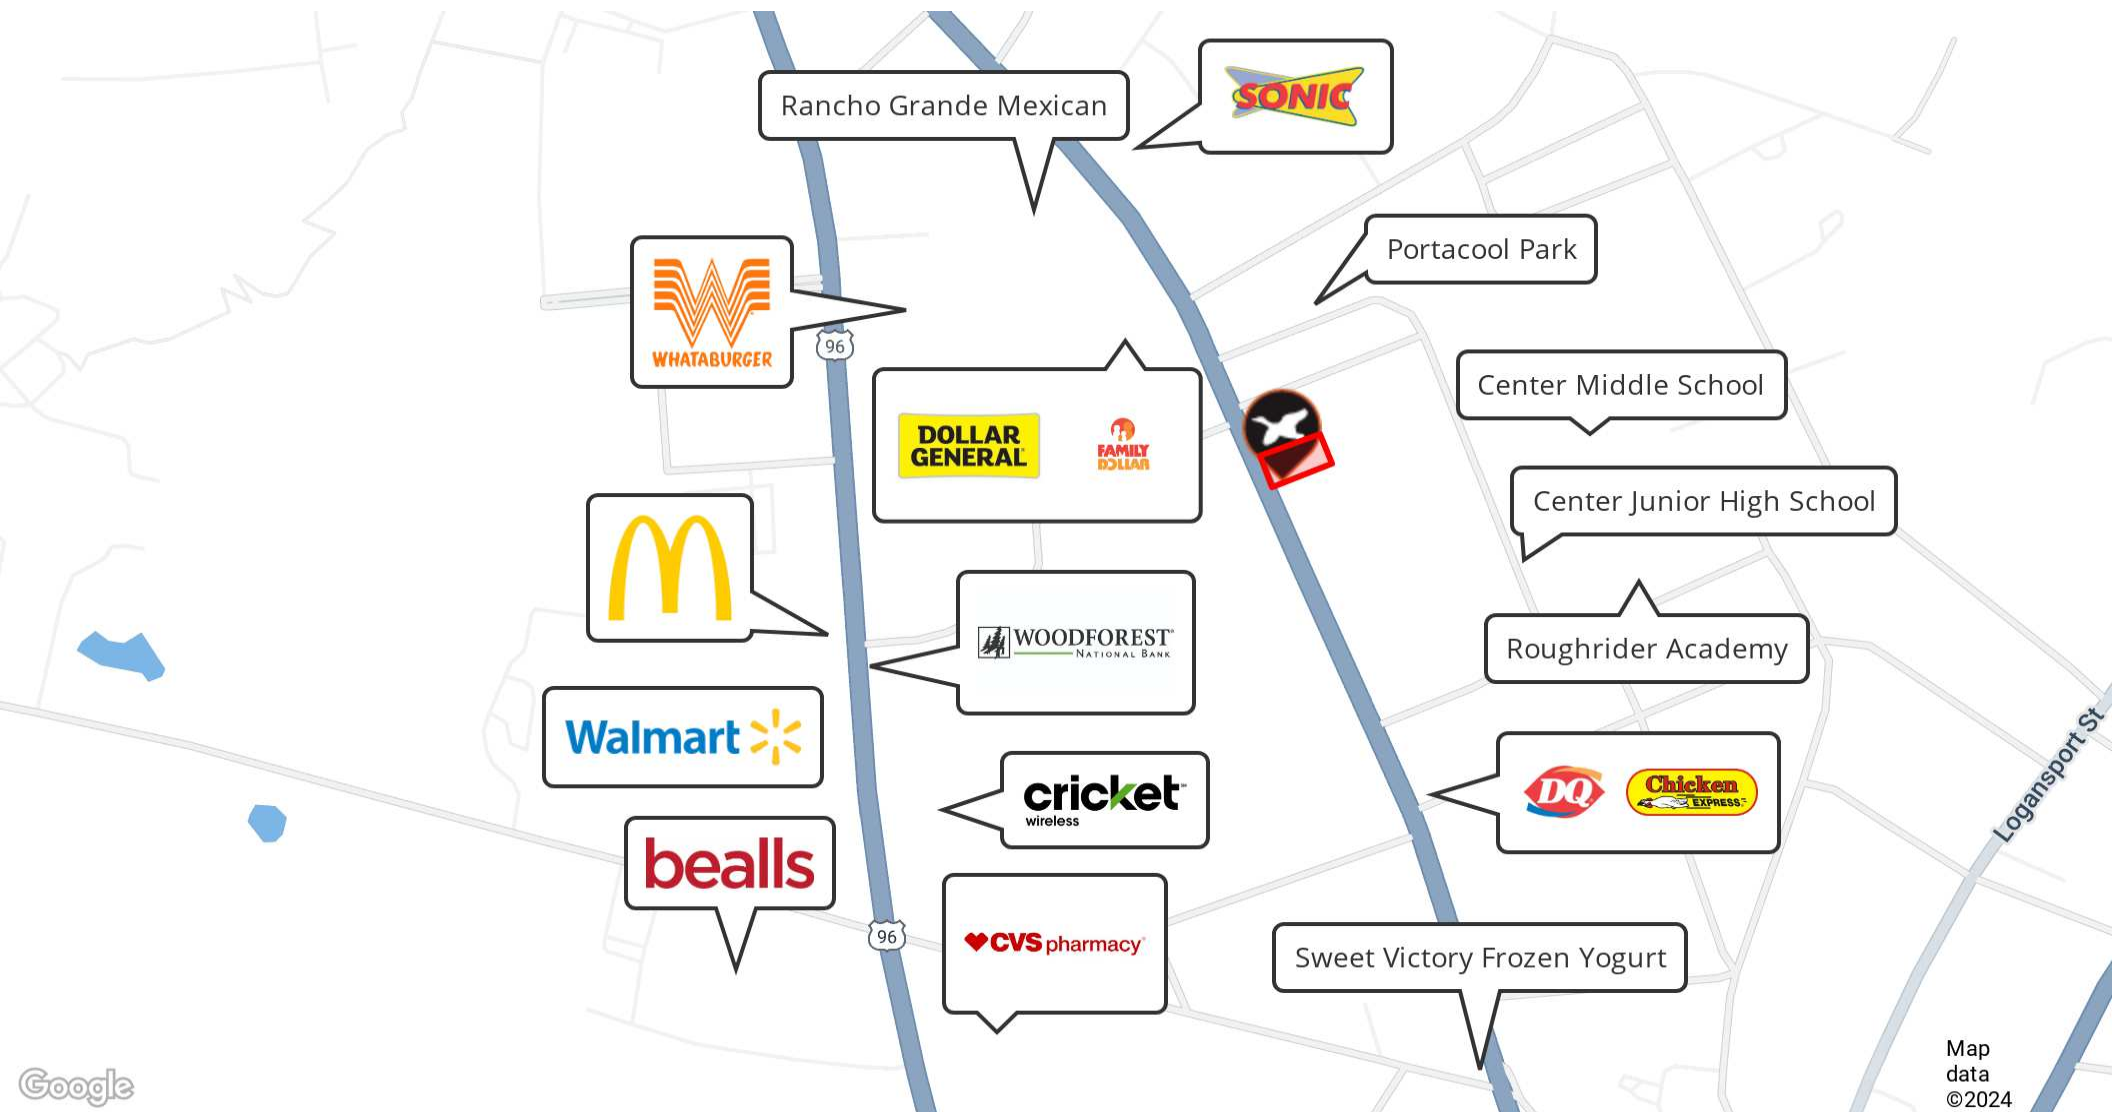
Rancho Grande Mexican

SONIC

Portacool Park

WHATABURGER

96

DOLLAR GENERAL

FAMILY DOLLAR

Center Middle School

Center Junior High School

WOODFOREST NATIONAL BANK

Roughrider Academy

Walmart

Loganspport St

cricket wireless

DQ

Chicken EXPRESS

bealls

96

CVS pharmacy

Sweet Victory Frozen Yogurt

Google

Map data ©2024